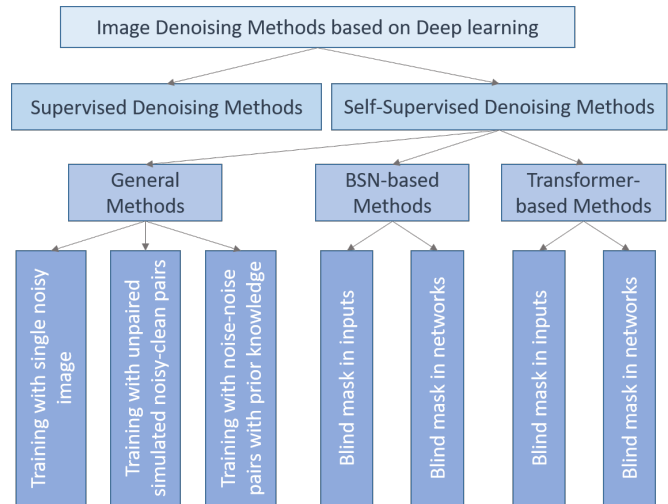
Image Denoising Methods based on Deep learning

Supervised Denoising Methods

Self-Supervised Denoising Methods

General Methods

BSN-based Methods

Transformer-based Methods

Training with single noisy image

Training with unpaired simulated noisy-clean pairs

Training with noise-noise pairs with prior knowledge

Blind mask in inputs

Blind mask in networks

Blind mask in inputs

Blind mask in networks